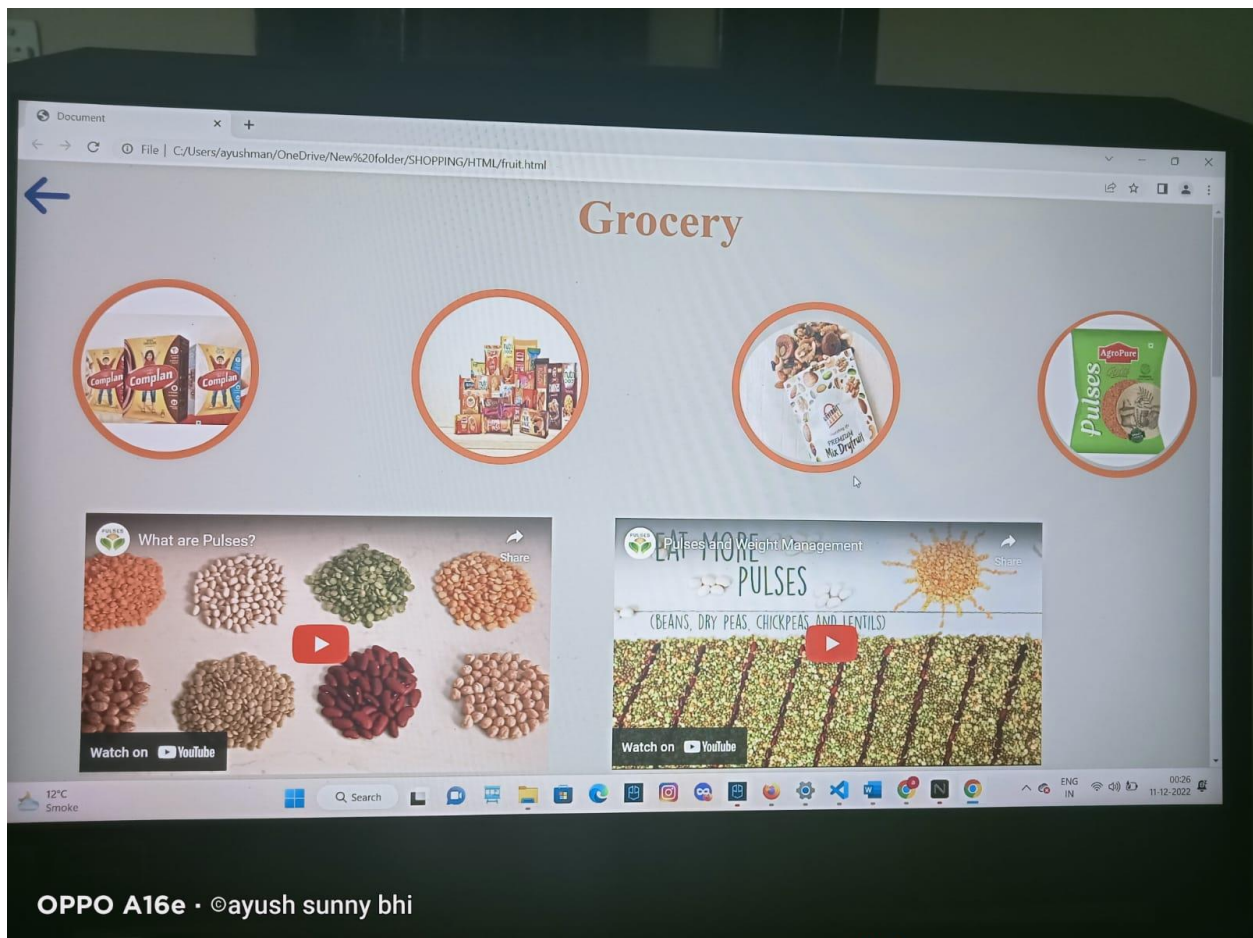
Document

File | C:/Users/ayushman/OneDrive/New%20folder/SHOPPING/HTML/fruit.html

Grocery

Complan Complan Complan

PREMIUM Mix Dryfruit

AgroPure Pulses

PULSES What are Pulses?

Share

Watch on YouTube

EAT MORE PULSES Pulses and Weight Management

(BEANS, DRY PEAS, CHICKPEAS AND LENTILS)

Share

Watch on YouTube

12°C Smoke

Search

ENG IN

00:26 11-12-2022

OPPO A16e · ©ayush sunny bhi